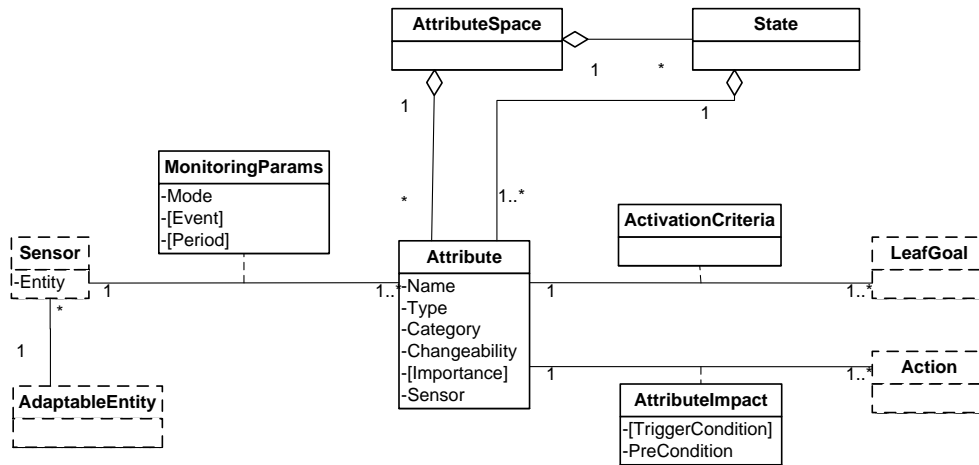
AttributeSpace

State

1

*

1

1

MonitoringParams
-Mode
-[Event]
-[Period]

*

1..*

ActivationCriteria

Sensor
-Entity

1

1..*

Attribute
-Name
-Type
-Category
-Changeability
-[Importance]
-Sensor

1

1..*

LeafGoal

*

1

1

1..*

Action

AdaptableEntity

AttributeImpact
-[TriggerCondition]
-PreCondition